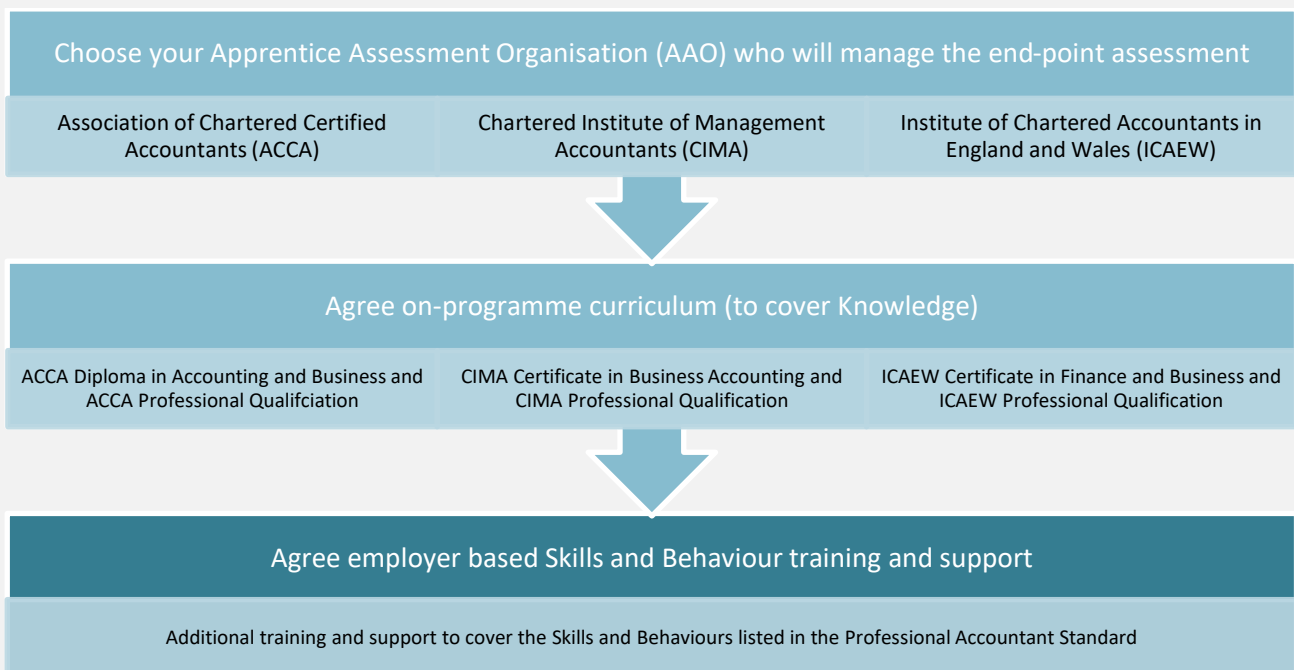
Choose your Apprentice Assessment Organisation (AAO) who will manage the end-point assessment

Association of Chartered Certified Accountants (ACCA)

Chartered Institute of Management Accountants (CIMA)

Institute of Chartered Accountants in England and Wales (ICAEW)

Agree on-programme curriculum (to cover Knowledge)

ACCA Diploma in Accounting and Business and ACCA Professional Qualifciation

CIMA Certificate in Business Accounting and CIMA Professional Qualification

ICAEW Certificate in Finance and Business and ICAEW Professional Qualification

Agree employer based Skills and Behaviour training and support

Additional training and support to cover the Skills and Behaviours listed in the Professional Accountant Standard